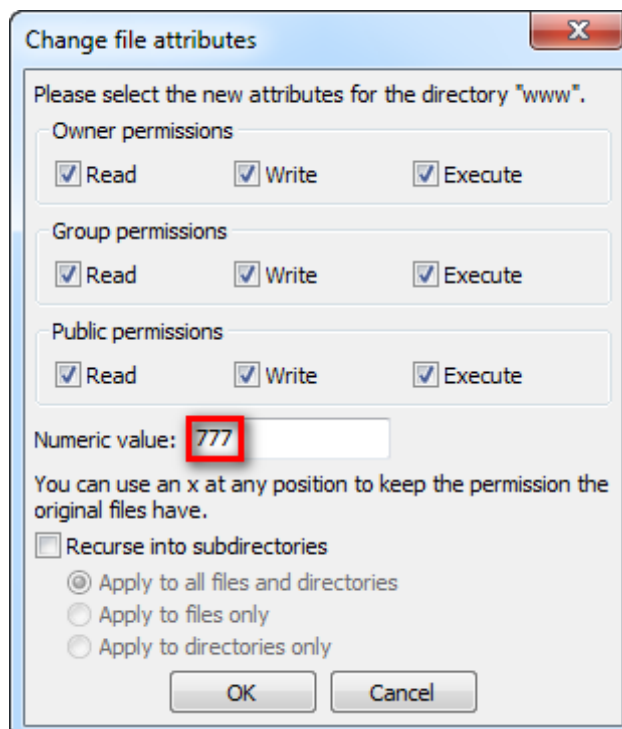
Change file attributes

Please select the new attributes for the directory "www".

Owner permissions

Read Write Execute

Group permissions

Read Write Execute

Public permissions

Read Write Execute

Numeric value: 777

You can use an x at any position to keep the permission the original files have.

Recurse into subdirectories

Apply to all files and directories

Apply to files only

Apply to directories only

OK Cancel